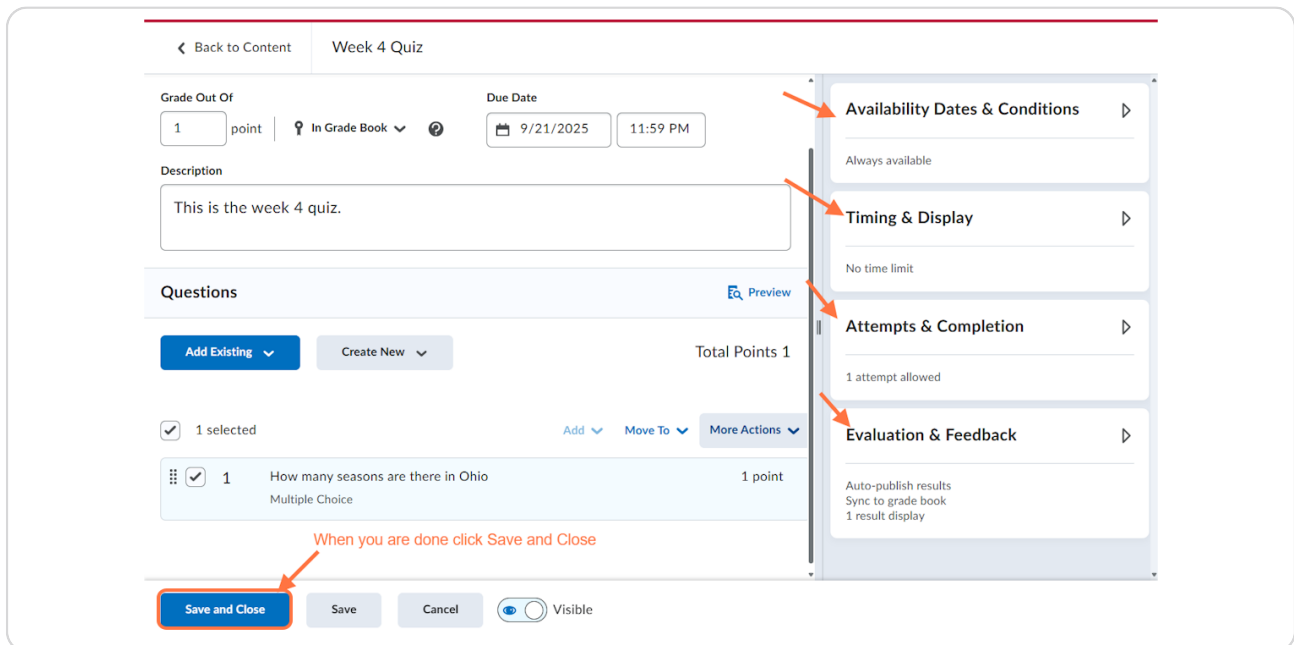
Back to Content

Week 4 Quiz

Grade Out Of

1 point

In Grade Book

Due Date

9/21/2025

11:59 PM

Description

This is the week 4 quiz.

Questions

Preview

Add Existing

Create New

Total Points 1

1 selected

Add

Move To

More Actions

1

How many seasons are there in Ohio

Multiple Choice

1 point

When you are done click Save and Close

Save and Close

Save

Cancel

Visible

Availability Dates & Conditions

Always available

Timing & Display

No time limit

Attempts & Completion

1 attempt allowed

Evaluation & Feedback

Auto-publish results
Sync to grade book
1 result display